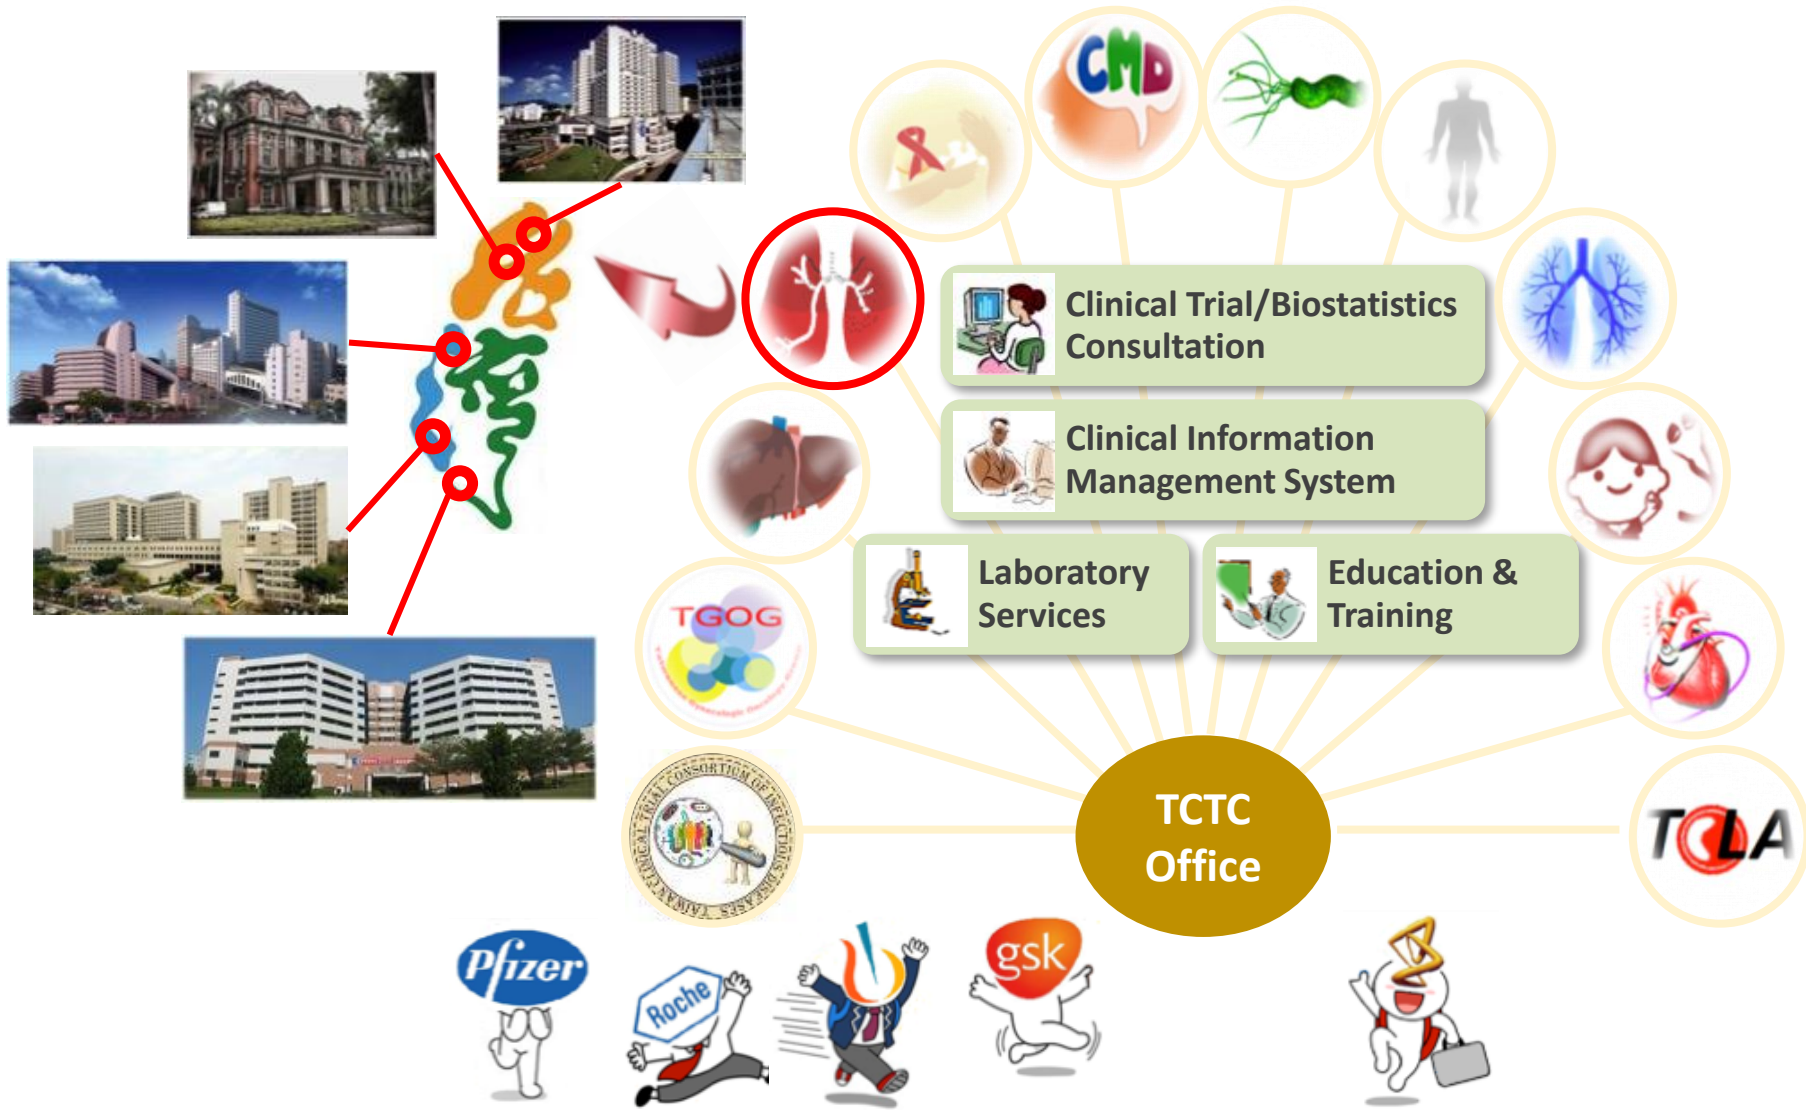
CMD

Clinical Trial/Biostatistics Consultation

Clinical Information Management System

Laboratory Services

Education & Training

TGOG

TCTC Office

TCLA

TAIWAN CLINICAL TRIAL CONSORTIUM OF INFECTIOUS DISEASES

Pfizer

Roche

gsk